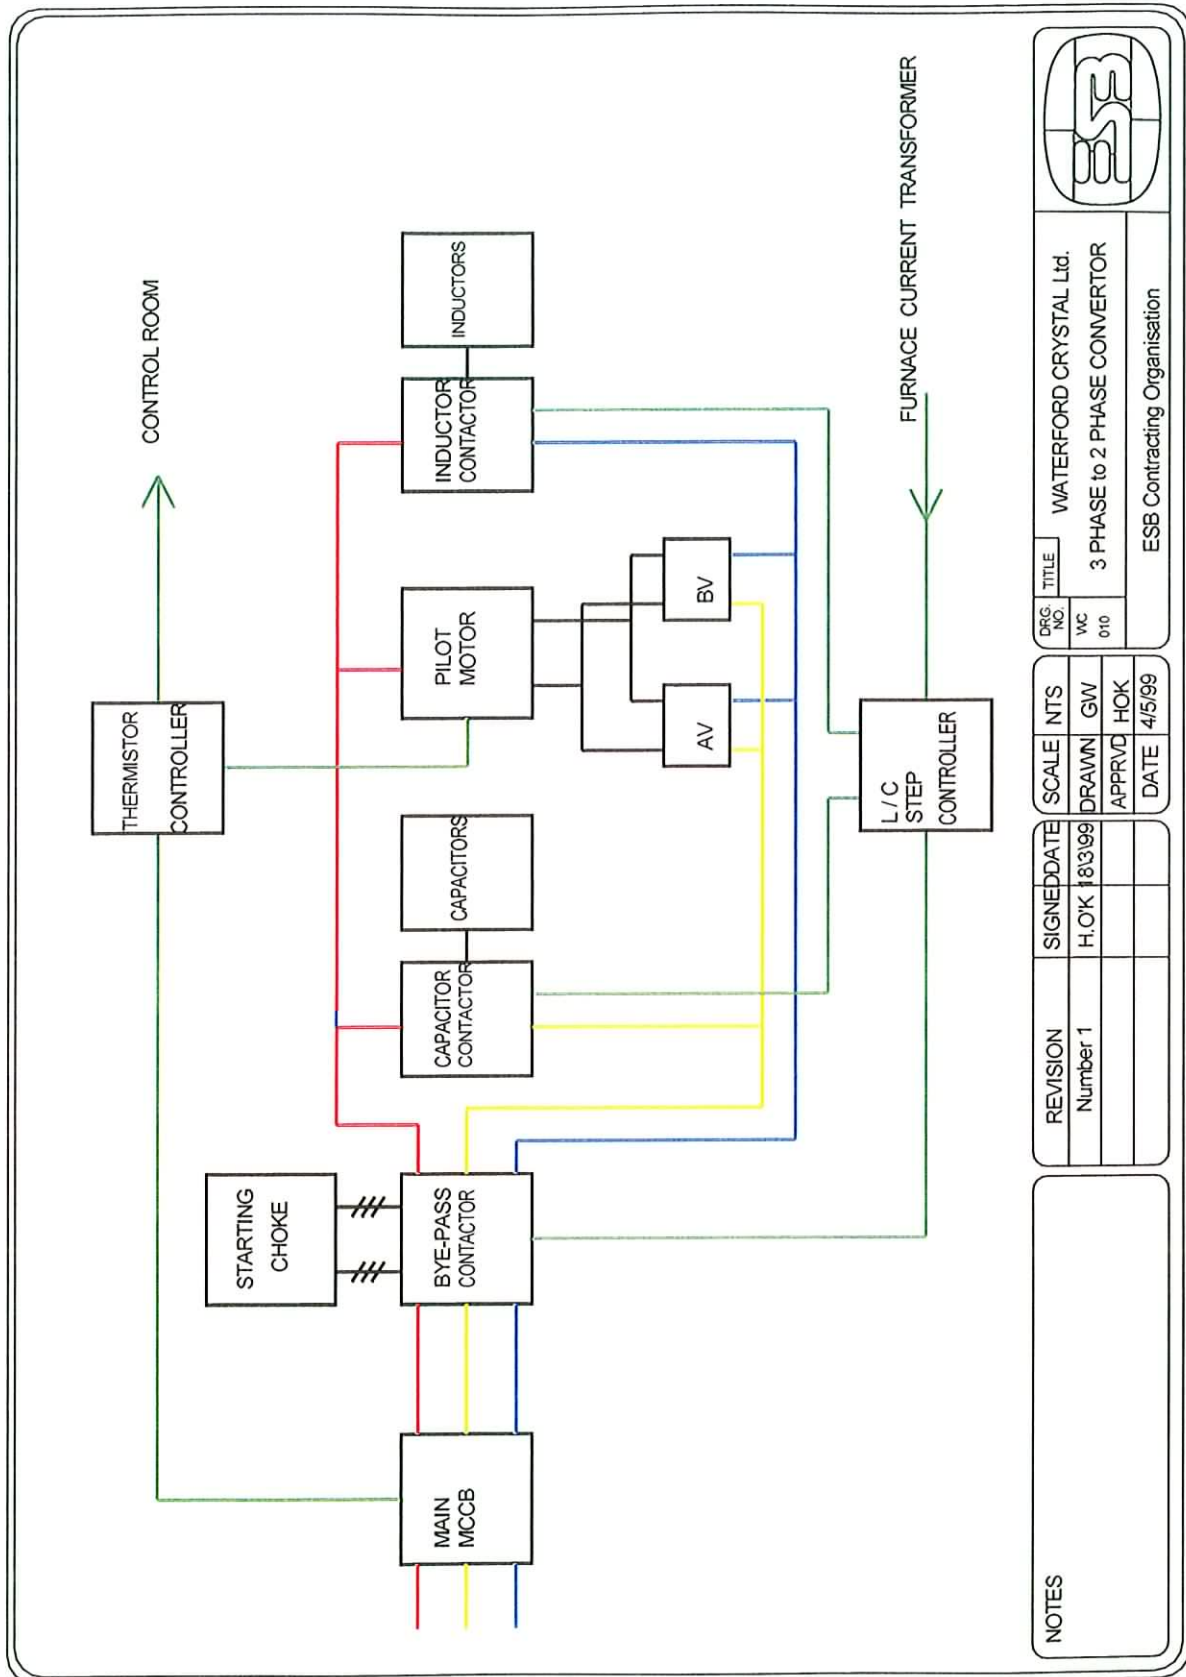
CONTROL ROOM

FURNACE CURRENT TRANSFORMER

INDUCTORS

INDUCTOR CONTACTOR

PILOT MOTOR

BV

AV

THERMISTOR CONTROLLER

L / C STEP CONTROLLER

CAPACITORS

CAPACITOR CONTACTOR

STARTING CHOKE

BYE-PASS CONTACTOR

MAIN MCCB

NOTES

| REVISION | SIGNED | DATE |
|---|---|---|
| Number 1 | H.O'K | 18\3\99 |

| SCALE | NTS |
|---|---|
| DRAWN | GW |
| APPRVD | HOK |
| DATE | 4/5/99 |

DRG. NO. WC 010

TITLE
WATERFORD CRYSTAL Ltd.
3 PHASE to 2 PHASE CONVERTOR

ESB Contracting Organisation

ESB